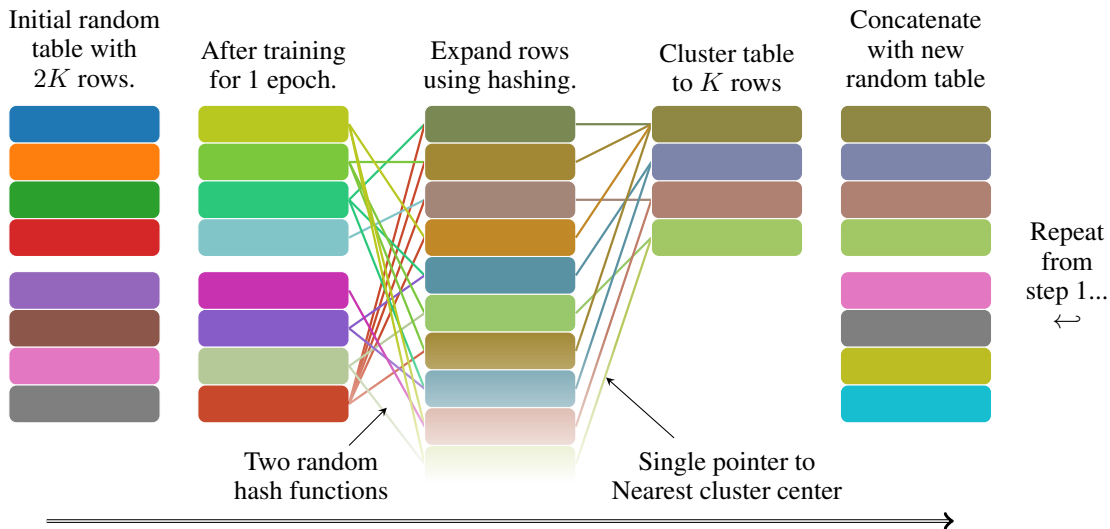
Initial random table with $2K$ rows.

After training for 1 epoch.

Expand rows using hashing.

Cluster table to $K$ rows

Concatenate with new random table

Repeat from step 1... $\hookleftarrow$

Two random hash functions

Single pointer to Nearest cluster center